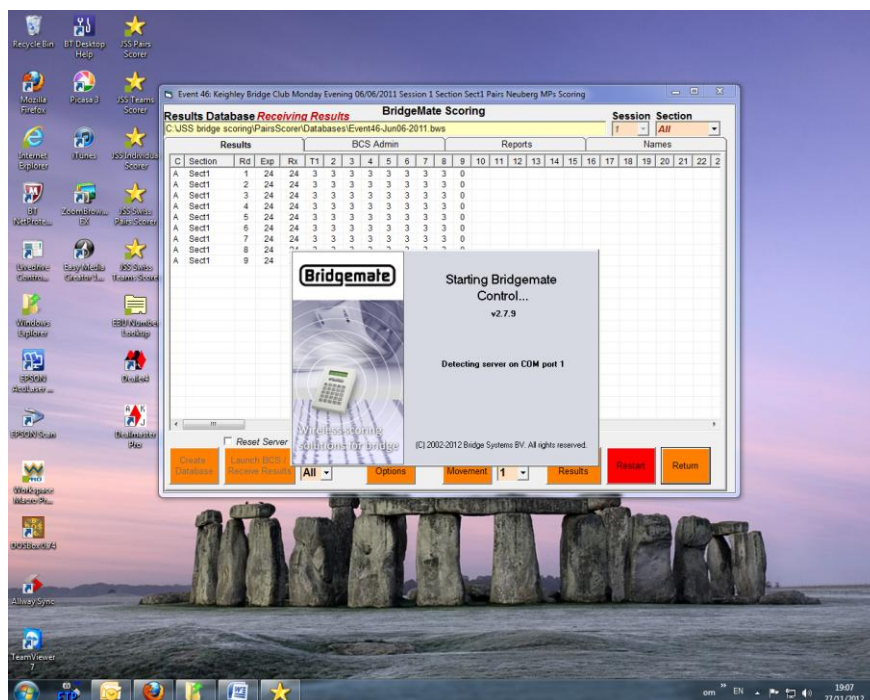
Recycle Bin
BT Desktop Help
JSS Pairs Scorer
Mozilla Firefox
Picasa 3
JSS Teams Scorer
Internet Explorer
iTunes
JSS Individual Scorer
BT NetProtect...
ZoomBrowser EX
JSS Swiss Pairs Scorer
Livedrive Control...
EasyMedia Creator...
JSS Swiss Teams Scorer
Windows Explorer
EBU Number Lookup
EPSON Attach...
Deal4
EPSON Scan
Dealmaster Pro
Workspace Macro Pr...
DOSBox-0.74
Allway Sync
TeamViewer 7

Event 46: Keighley Bridge Club Monday Evening 06/06/2011 Session 1 Section Sect1 Pairs Neuberg MPs Scoring

Results Database Receiving Results
BridgeMate Scoring
C:\JSS bridge scoring\PairsScorer\Databases\Event46-Jun06-2011.bws
Session Section
1 All

Results | BCS Admin | Reports | Names

| C | Section | Rd | Exp | Rx | T1 | 2 | 3 | 4 | 5 | 6 | 7 | 8 | 9 | 10 | 11 | 12 | 13 | 14 | 15 | 16 | 17 | 18 | 19 | 20 | 21 | 22 | 2 |
|---|---|---|---|---|---|---|---|---|---|---|---|---|---|---|---|---|---|---|---|---|---|---|---|---|---|---|---|
| A | Sect1 | 1 | 24 | 24 | 3 | 3 | 3 | 3 | 3 | 3 | 3 | 3 | 0 | | | | | | | | | | | | | | |
| A | Sect1 | 2 | 24 | 24 | 3 | 3 | 3 | 3 | 3 | 3 | 3 | 3 | 0 | | | | | | | | | | | | | | |
| A | Sect1 | 3 | 24 | 24 | 3 | 3 | 3 | 3 | 3 | 3 | 3 | 3 | 0 | | | | | | | | | | | | | | |
| A | Sect1 | 4 | 24 | 24 | 3 | 3 | 3 | 3 | 3 | 3 | 3 | 3 | 0 | | | | | | | | | | | | | | |
| A | Sect1 | 5 | 24 | 24 | 3 | 3 | 3 | 3 | 3 | 3 | 3 | 3 | 0 | | | | | | | | | | | | | | |
| A | Sect1 | 6 | 24 | 24 | 3 | 3 | 3 | 3 | 3 | 3 | 3 | 3 | 0 | | | | | | | | | | | | | | |
| A | Sect1 | 7 | 24 | 24 | 3 | 3 | 3 | 3 | 3 | 3 | 3 | 3 | 0 | | | | | | | | | | | | | | |
| A | Sect1 | 8 | 24 | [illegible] | | | | | | | | | | | | | | | | | | | | | | | |
| A | Sect1 | 9 | 24 | | | | | | | | | | | | | | | | | | | | | | | | |

Bridgemate
Starting Bridgemate Control...
v2.7.9
Detecting server on COM port 1
Wireless scoring solutions for bridge
(C) 2002-2012 Bridge Systems BV. All rights reserved.

Reset Server
Create Database
Launch BCS / Receive Results
All
Options
Movement
1
Results
Restart
Return

om EN 19:07 27/11/2012